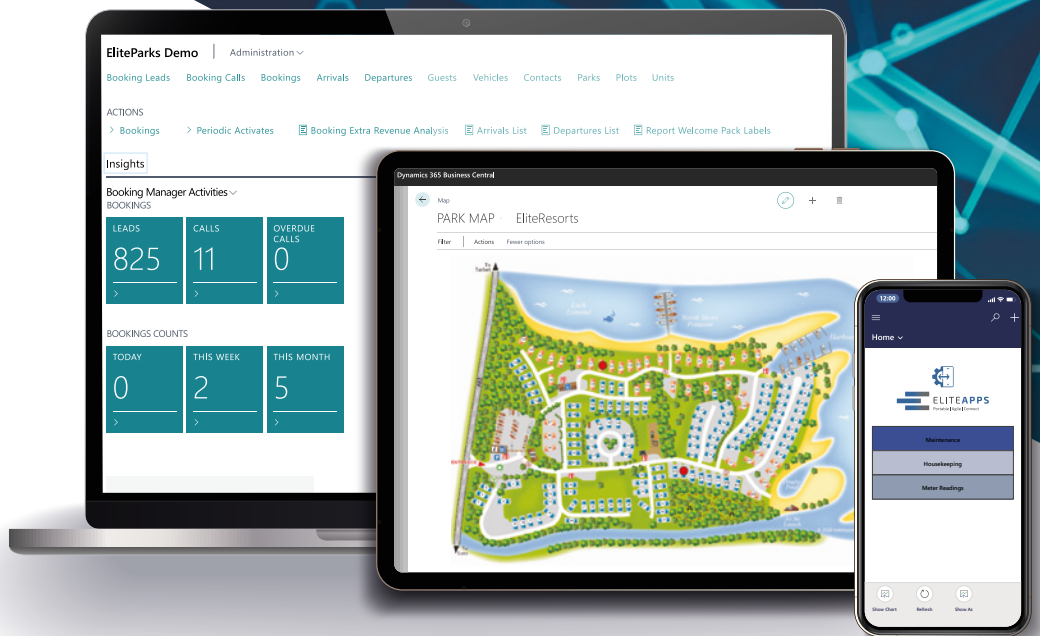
EliteParks Demo | Administration

Booking Leads Booking Calls Bookings Arrivals Departures Guests Vehicles Contacts Parks Plots Units

ACTIONS

> Bookings > Periodic Activates Booking Extra Revenue Analysis Arrivals List Departures List Report Welcome Pack Labels

Insights

Booking Manager Activities

BOOKINGS

| LEADS | CALLS | OVERDUE CALLS |
|---|---|---|
| 825 | 11 | 0 |

BOOKINGS COUNTS

| TODAY | THIS WEEK | THIS MONTH |
|---|---|---|
| 0 | 2 | 5 |

Dynamics 365 Business Central

Map

PARK MAP EliteResorts

Filter Actions Fewer options

12:00

Home

ELITEAPPS

Maintenance

Housekeeping

Meter Readings

Show Chart Refresh Show As